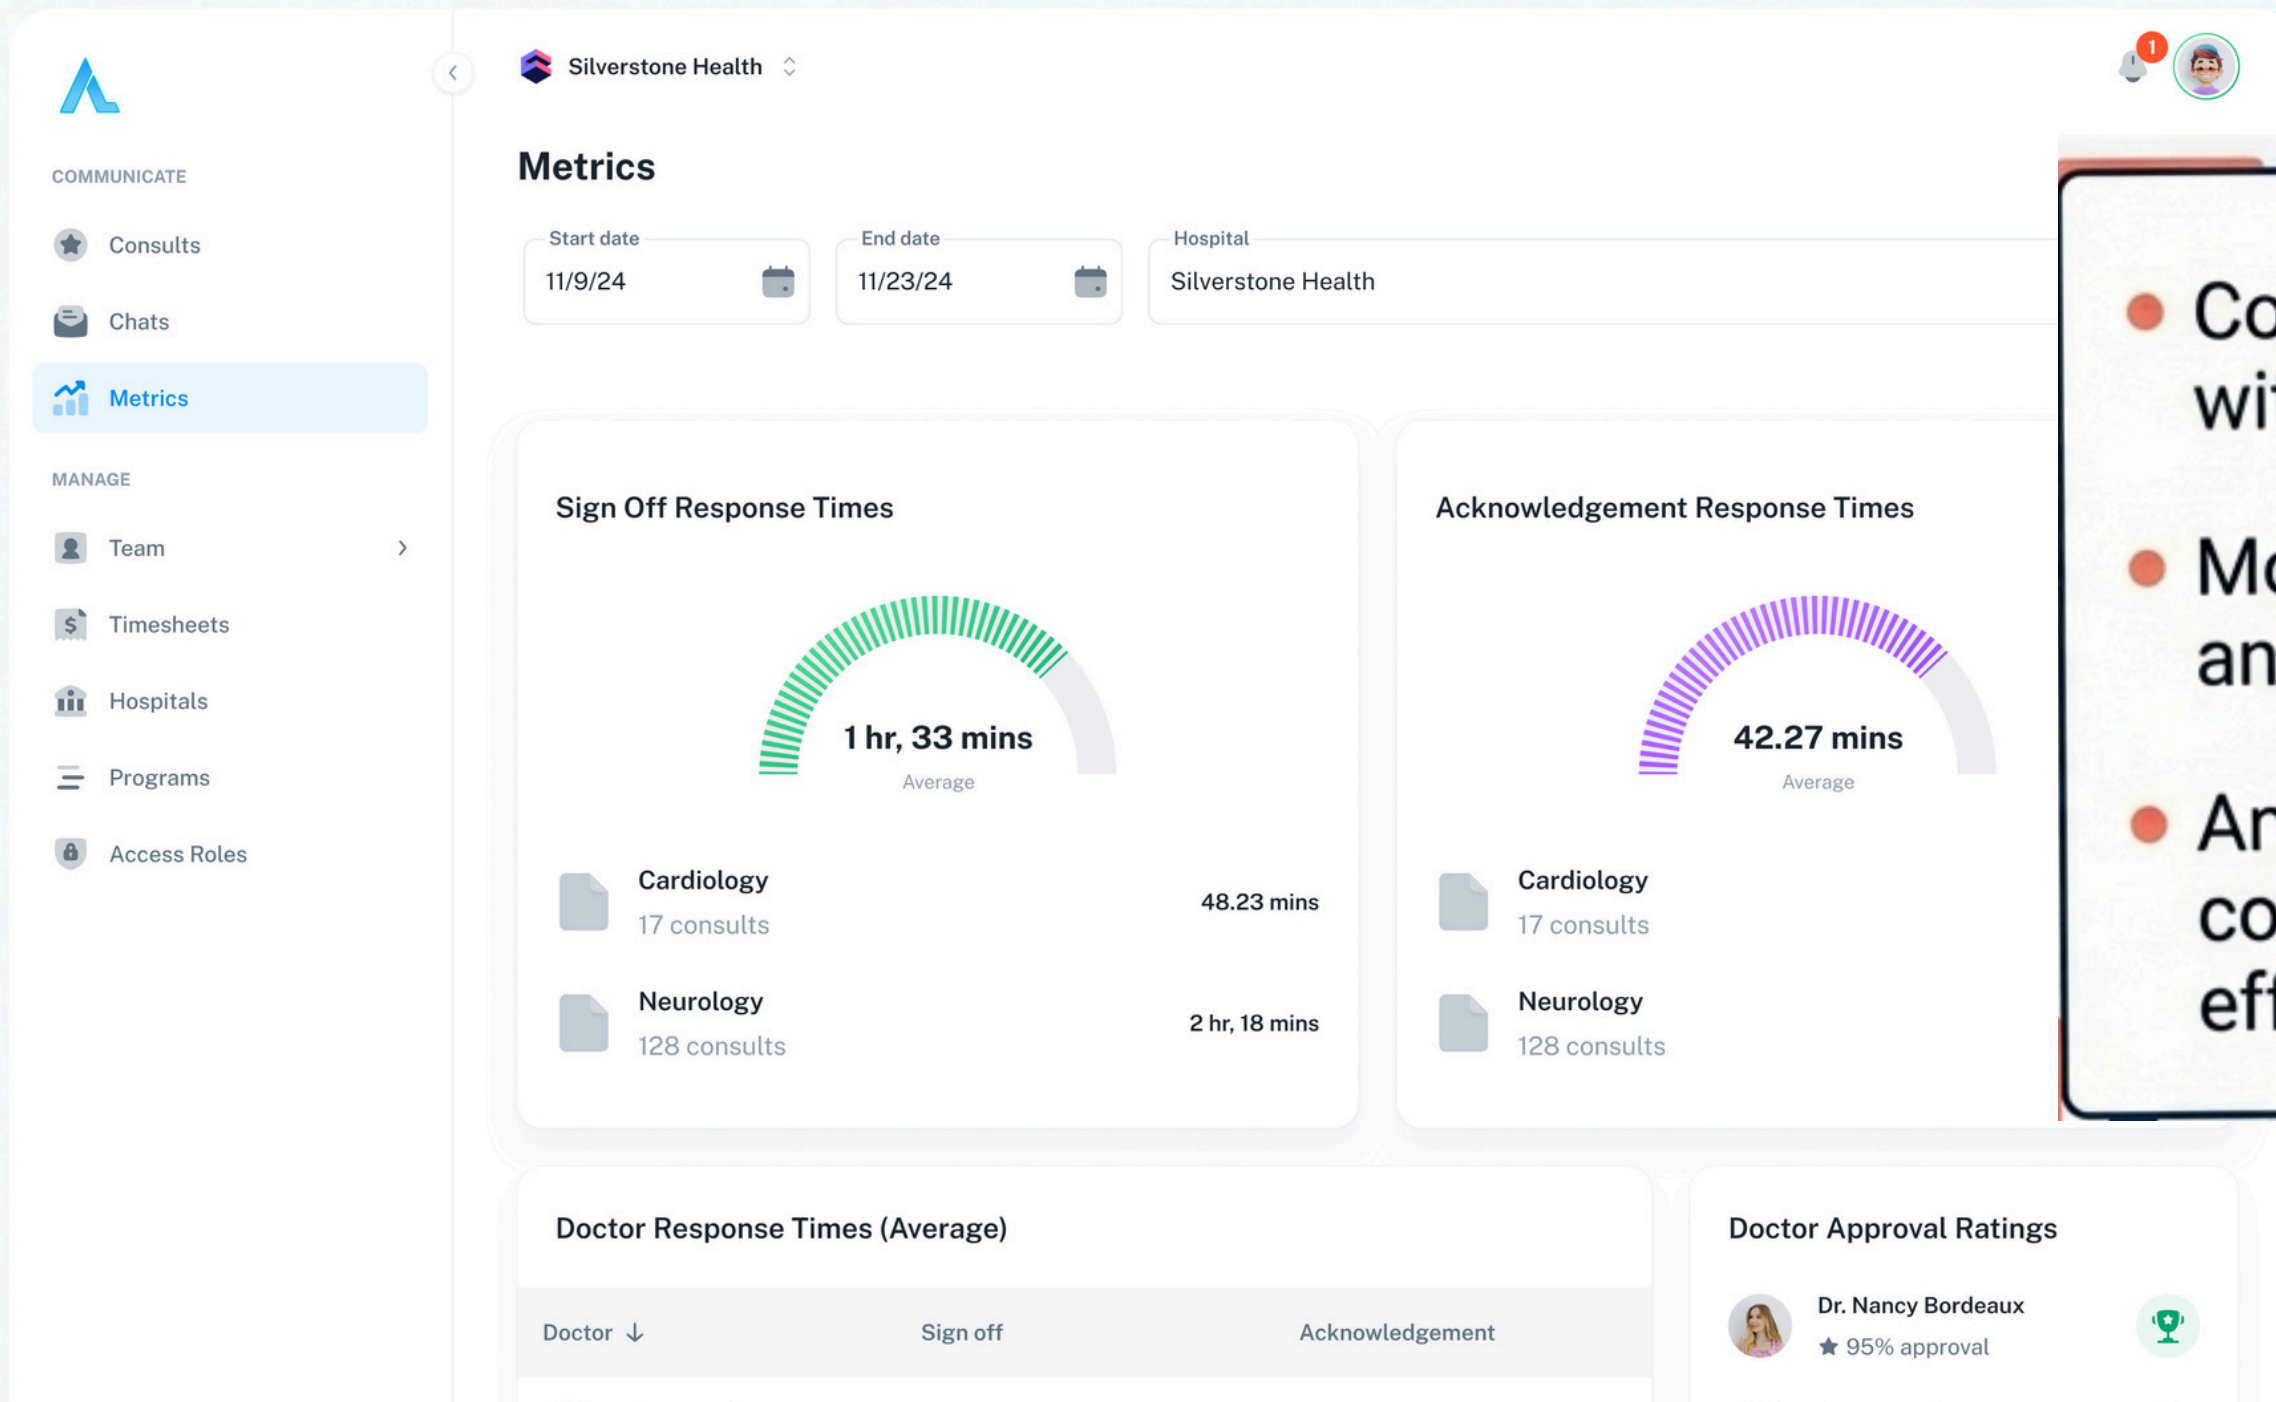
Silverstone Health

1

COMMUNICATE

Consults

Chats

Metrics

MANAGE

Team

Timesheets

Hospitals

Programs

Access Roles

Metrics

Start date
11/9/24

End date
11/23/24

Hospital
Silverstone Health

Sign Off Response Times

1 hr, 33 mins
Average

Cardiology
17 consults
48.23 mins

Neurology
128 consults
2 hr, 18 mins

Acknowledgement Response Times

42.27 mins
Average

Cardiology
17 consults

Neurology
128 consults

Co
wi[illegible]

Mo
an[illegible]

Ar
co
eff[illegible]

Doctor Response Times (Average)

| Doctor ↓ | Sign off | Acknowledgement |
|---|---|---|

Doctor Approval Ratings

Dr. Nancy Bordeaux
95% approval